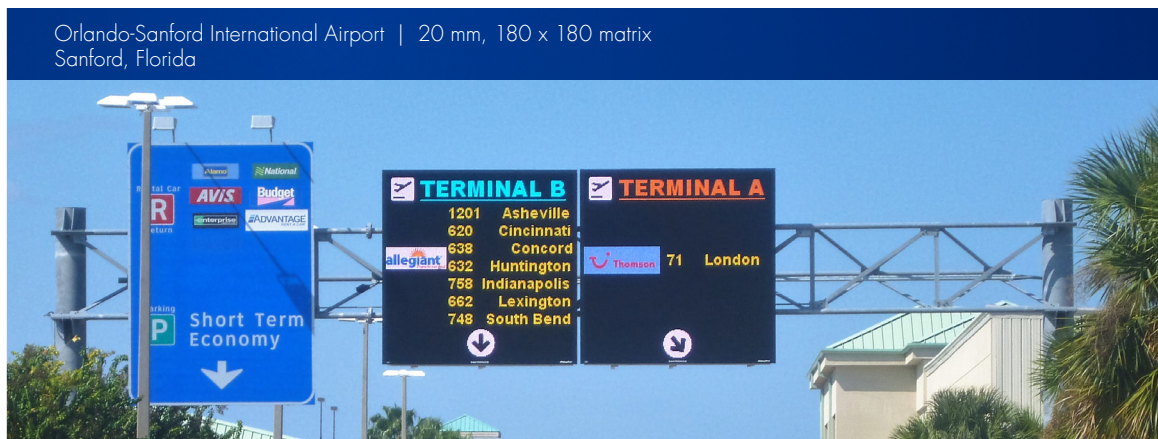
Orlando-Sanford International Airport | 20 mm, 180 x 180 matrix
Sanford, Florida

Alamo National
Rental Car
AVIS Budget
R
Return
enterprise ADVANTAGE
Parking
P
Short Term
Economy

TERMINAL B
1201 Asheville
620 Cincinnati
allegiant
638 Concord
632 Huntington
758 Indianapolis
662 Lexington
748 South Bend

TERMINAL A
Thomson
71 London